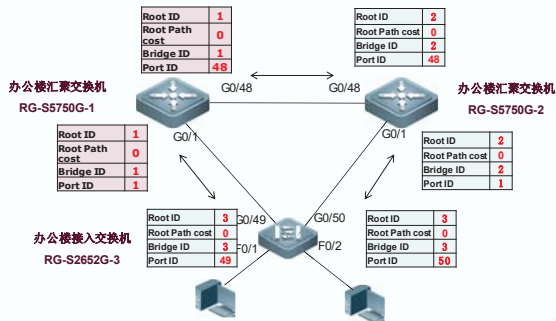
| Root ID | 1 |
|---|---|
| Root Path cost | 0 |
| Bridge ID | 1 |
| Port ID | 48 |

| Root ID | 2 |
|---|---|
| Root Path cost | 0 |
| Bridge ID | 2 |
| Port ID | 48 |

办公楼汇聚交换机
RG-S5750G-1

G0/48

G0/48

办公楼汇聚交换机
RG-S5750G-2

| Root ID | 1 |
|---|---|
| Root Path cost | 0 |
| Bridge ID | 1 |
| Port ID | 1 |

G0/1

G0/1

| Root ID | 2 |
|---|---|
| Root Path cost | 0 |
| Bridge ID | 2 |
| Port ID | 1 |

| Root ID | 3 |
|---|---|
| Root Path cost | 0 |
| Bridge ID | 3 |
| Port ID | 49 |

G0/49

G0/50

| Root ID | 3 |
|---|---|
| Root Path cost | 0 |
| Bridge ID | 3 |
| Port ID | 50 |

办公楼接入交换机
RG-S2652G-3

F0/1

F0/2